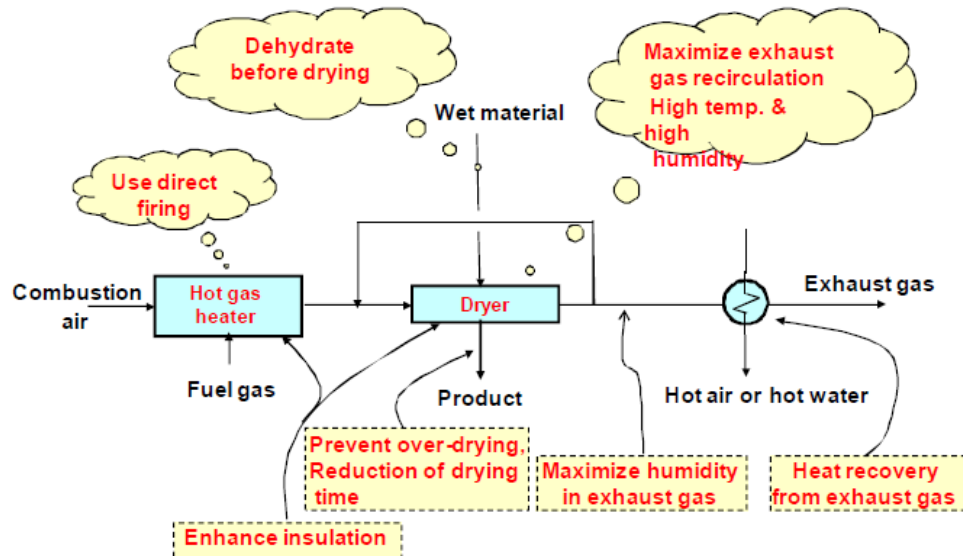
Dehydrate before drying

Maximize exhaust gas recirculation
High temp. & high humidity

Wet material

Use direct firing

Combustion air

Hot gas heater

Dryer

Exhaust gas

Fuel gas

Product

Hot air or hot water

Prevent over-drying, Reduction of drying time

Maximize humidity in exhaust gas

Heat recovery from exhaust gas

Enhance insulation